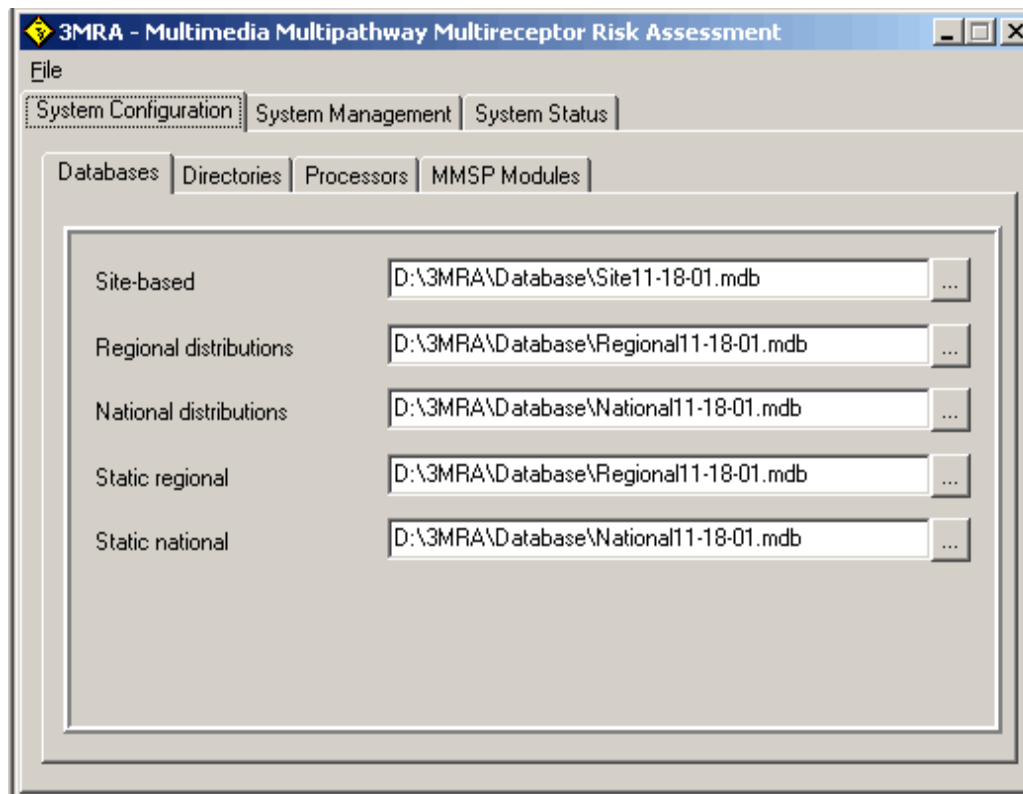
3MRA - Multimedia Multipathway Multireceptor Risk Assessment

File

System Configuration | System Management | System Status

Databases | Directories | Processors | MMSP Modules

Site-based D:\3MRA\Database\Site11-18-01.mdb ...

Regional distributions D:\3MRA\Database\Regional11-18-01.mdb ...

National distributions D:\3MRA\Database\National11-18-01.mdb ...

Static regional D:\3MRA\Database\Regional11-18-01.mdb ...

Static national D:\3MRA\Database\National11-18-01.mdb ...